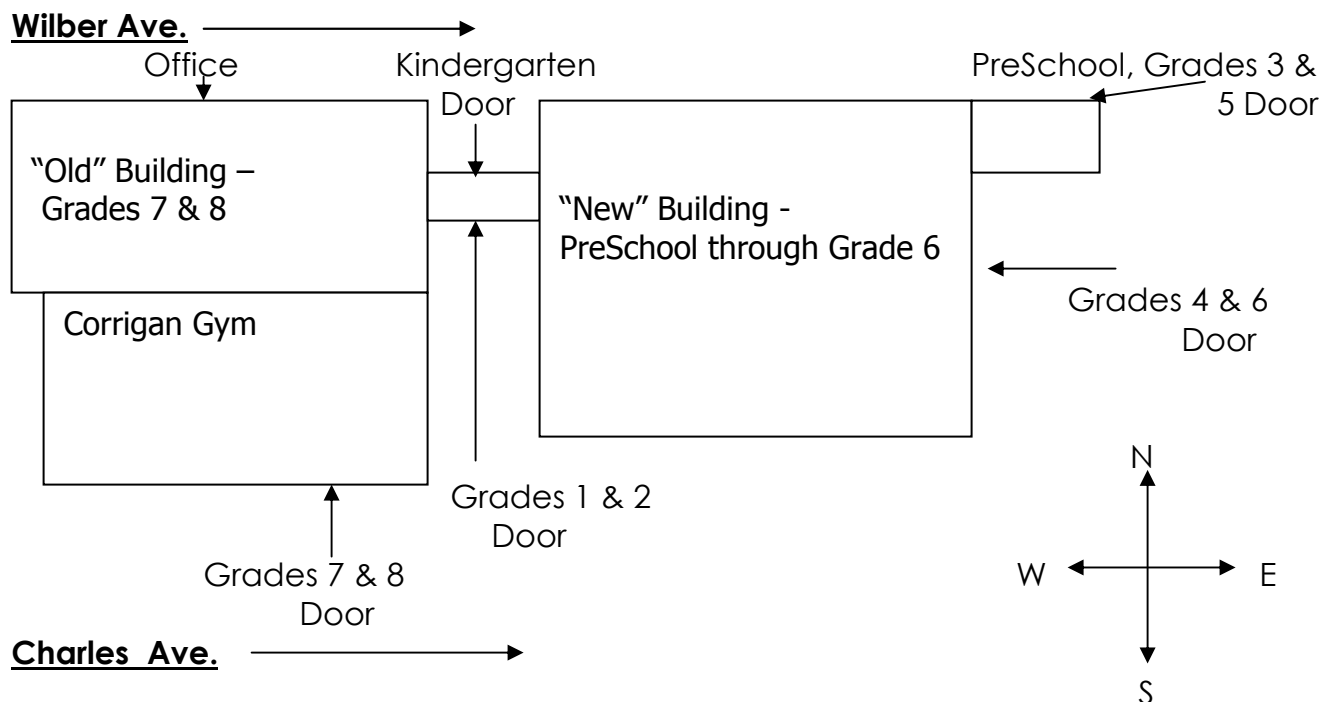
Wilber Ave.

Office

Kindergarten Door

PreSchool, Grades 3 & 5 Door

"Old" Building – Grades 7 & 8

"New" Building - PreSchool through Grade 6

Grades 4 & 6 Door

Corrigan Gym

Grades 1 & 2 Door

N

W

E

S

Grades 7 & 8 Door

Charles Ave.